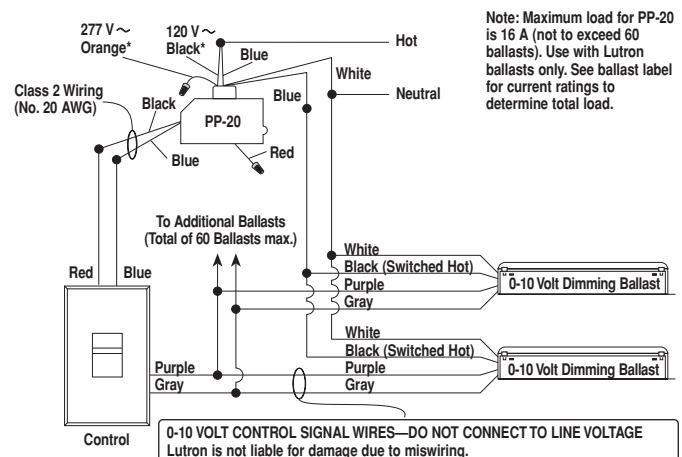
277 V ~
Orange*

120 V ~
Black*

Blue

Hot

Note: Maximum load for PP-20 is 16 A (not to exceed 60 ballasts). Use with Lutron ballasts only. See ballast label for current ratings to determine total load.

White

Class 2 Wiring
(No. 20 AWG)

Black

Blue

Neutral

PP-20

Blue

Red

To Additional Ballasts
(Total of 60 Ballasts max.)

White

Black (Switched Hot)

Red

Blue

Purple

0-10 Volt Dimming Ballast

Gray

White

Black (Switched Hot)

Purple

Purple

0-10 Volt Dimming Ballast

Gray

Gray

Control

0-10 VOLT CONTROL SIGNAL WIRES—DO NOT CONNECT TO LINE VOLTAGE
Lutron is not liable for damage due to miswiring.